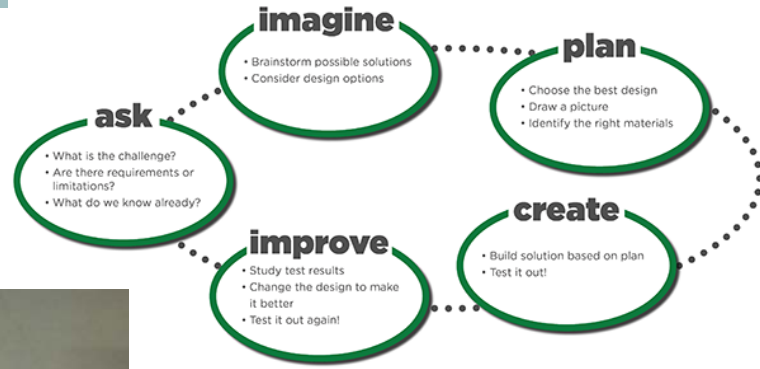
imagine
• Brainstorm possible solutions
• Consider design options

plan
• Choose the best design
• Draw a picture
• Identify the right materials

create
• Build solution based on plan
• Test it out!

improve
• Study test results
• Change the design to make it better
• Test it out again!

ask
• What is the challenge?
• Are there requirements or limitations?
• What do we know already?